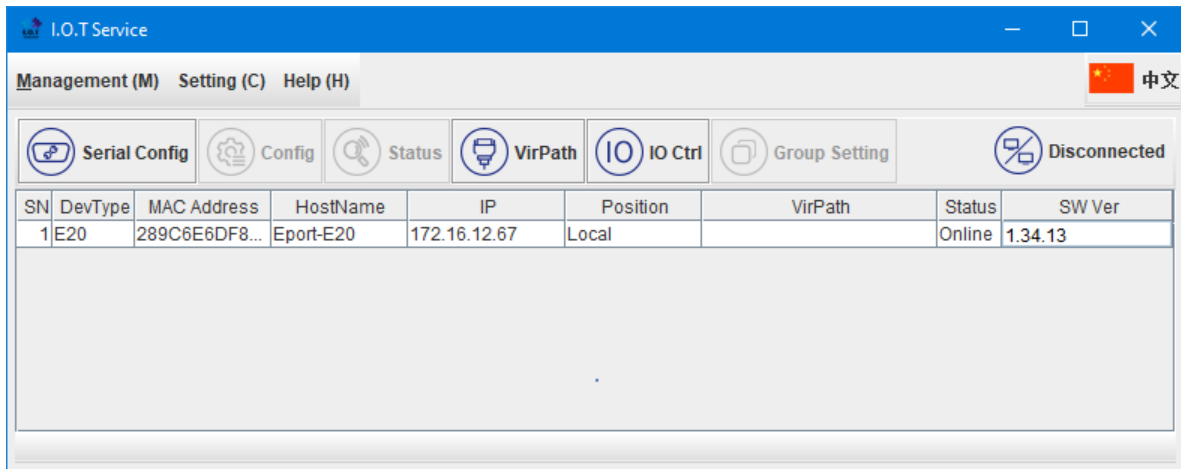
I.O.T Service

Management (M) Setting (C) Help (H)

中文

Serial Config Config Status VirPath IO Ctrl Group Setting Disconnected

| SN | DevType | MAC Address | HostName | IP | Position | VirPath | Status | SW Ver |
|---|---|---|---|---|---|---|---|---|
| 1 | E20 | 289C6E6DF8... | Eport-E20 | 172.16.12.67 | Local | | Online | 1.34.13 |